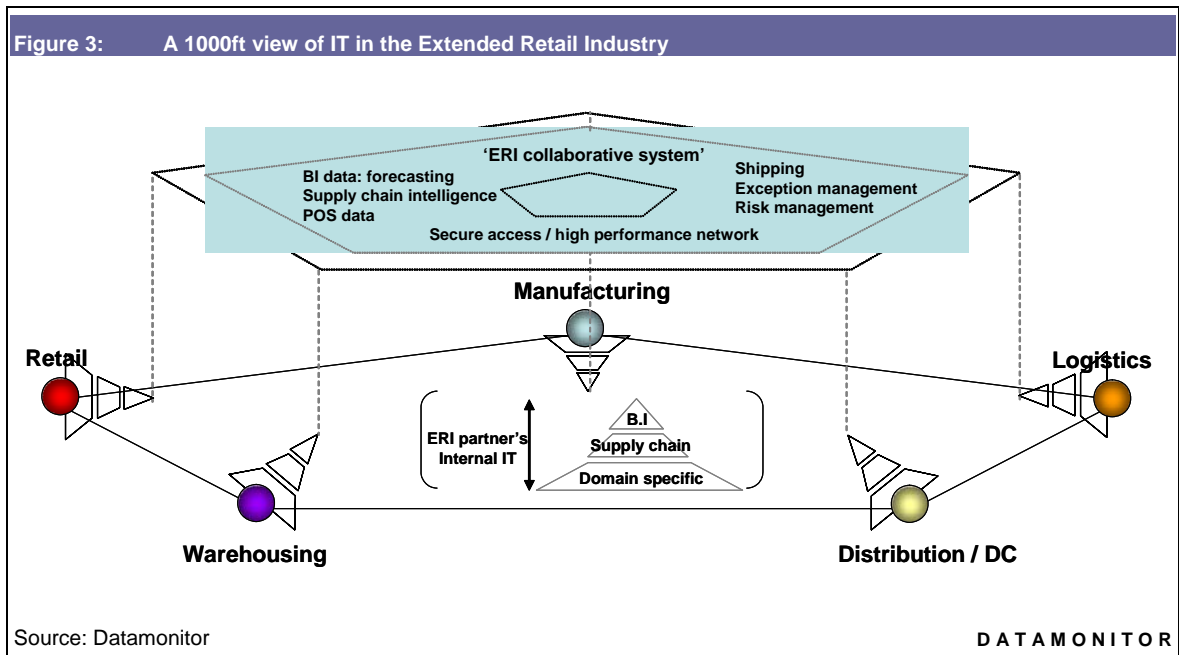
Figure 3: A 1000ft view of IT in the Extended Retail Industry

'ERI collaborative system'

BI data: forecasting
Supply chain intelligence
POS data

Shipping
Exception management
Risk management

Secure access / high performance network

Manufacturing

Retail

Logistics

B.I
Supply chain
Domain specific

ERI partner's Internal IT

Warehousing

Distribution / DC

Source: Datamonitor

DATAMONITOR